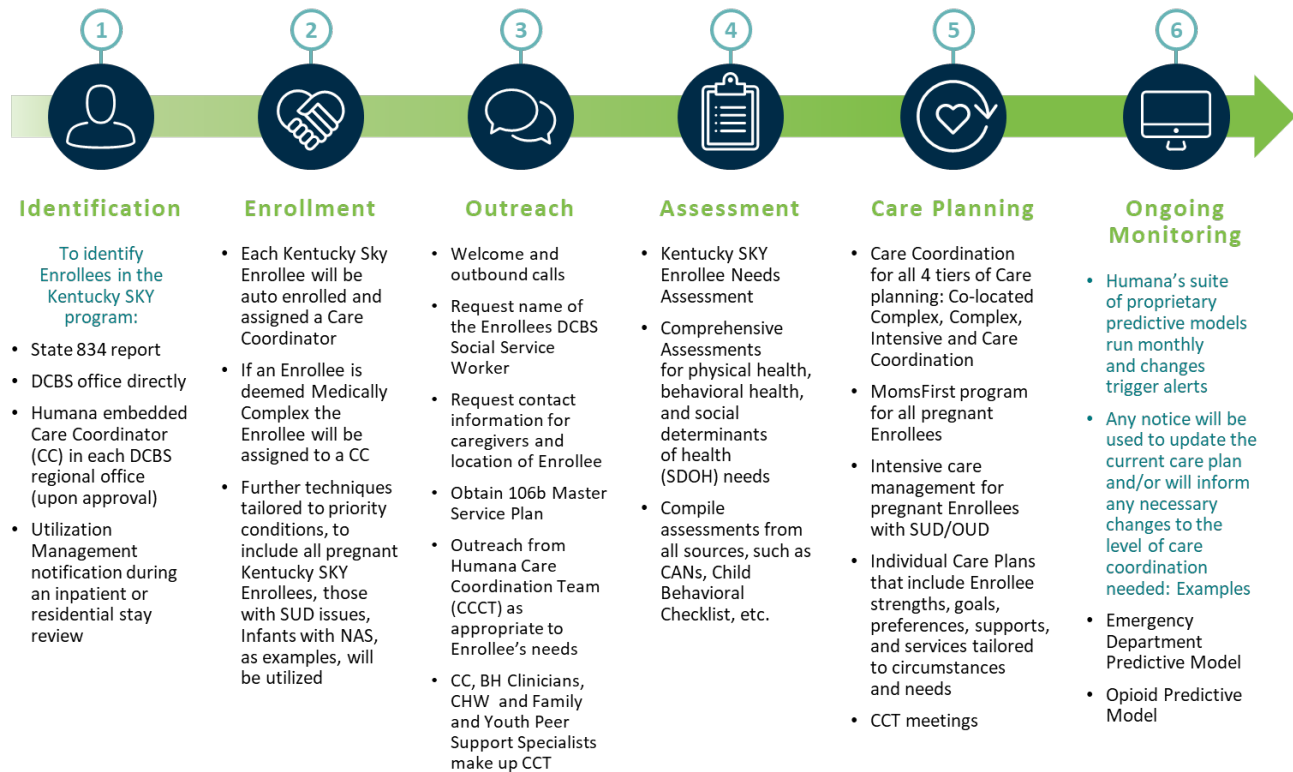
1

2

3

4

5

6

Identification

To identify Enrollees in the Kentucky SKY program:

- State 834 report
- DCBS office directly
- Humana embedded Care Coordinator (CC) in each DCBS regional office (upon approval)
- Utilization Management notification during an inpatient or residential stay review

Enrollment

- Each Kentucky Sky Enrollee will be auto enrolled and assigned a Care Coordinator
- If an Enrollee is deemed Medically Complex the Enrollee will be assigned to a CC
- Further techniques tailored to priority conditions, to include all pregnant Kentucky SKY Enrollees, those with SUD issues, Infants with NAS, as examples, will be utilized

Outreach

- Welcome and outbound calls
- Request name of the Enrollees DCBS Social Service Worker
- Request contact information for caregivers and location of Enrollee
- Obtain 106b Master Service Plan
- Outreach from Humana Care Coordination Team (CCCT) as appropriate to Enrollee's needs
- CC, BH Clinicians, CHW and Family and Youth Peer Support Specialists make up CCT

Assessment

- Kentucky SKY Enrollee Needs Assessment
- Comprehensive Assessments for physical health, behavioral health, and social determinants of health (SDOH) needs
- Compile assessments from all sources, such as CANs, Child Behavioral Checklist, etc.

Care Planning

- Care Coordination for all 4 tiers of Care planning: Co-located Complex, Complex, Intensive and Care Coordination
- MomsFirst program for all pregnant Enrollees
- Intensive care management for pregnant Enrollees with SUD/OUD
- Individual Care Plans that include Enrollee strengths, goals, preferences, supports, and services tailored to circumstances and needs
- CCT meetings

Ongoing Monitoring

- Humana's suite of proprietary predictive models run monthly and changes trigger alerts
- Any notice will be used to update the current care plan and/or will inform any necessary changes to the level of care coordination needed: Examples
- Emergency Department Predictive Model
- Opioid Predictive Model